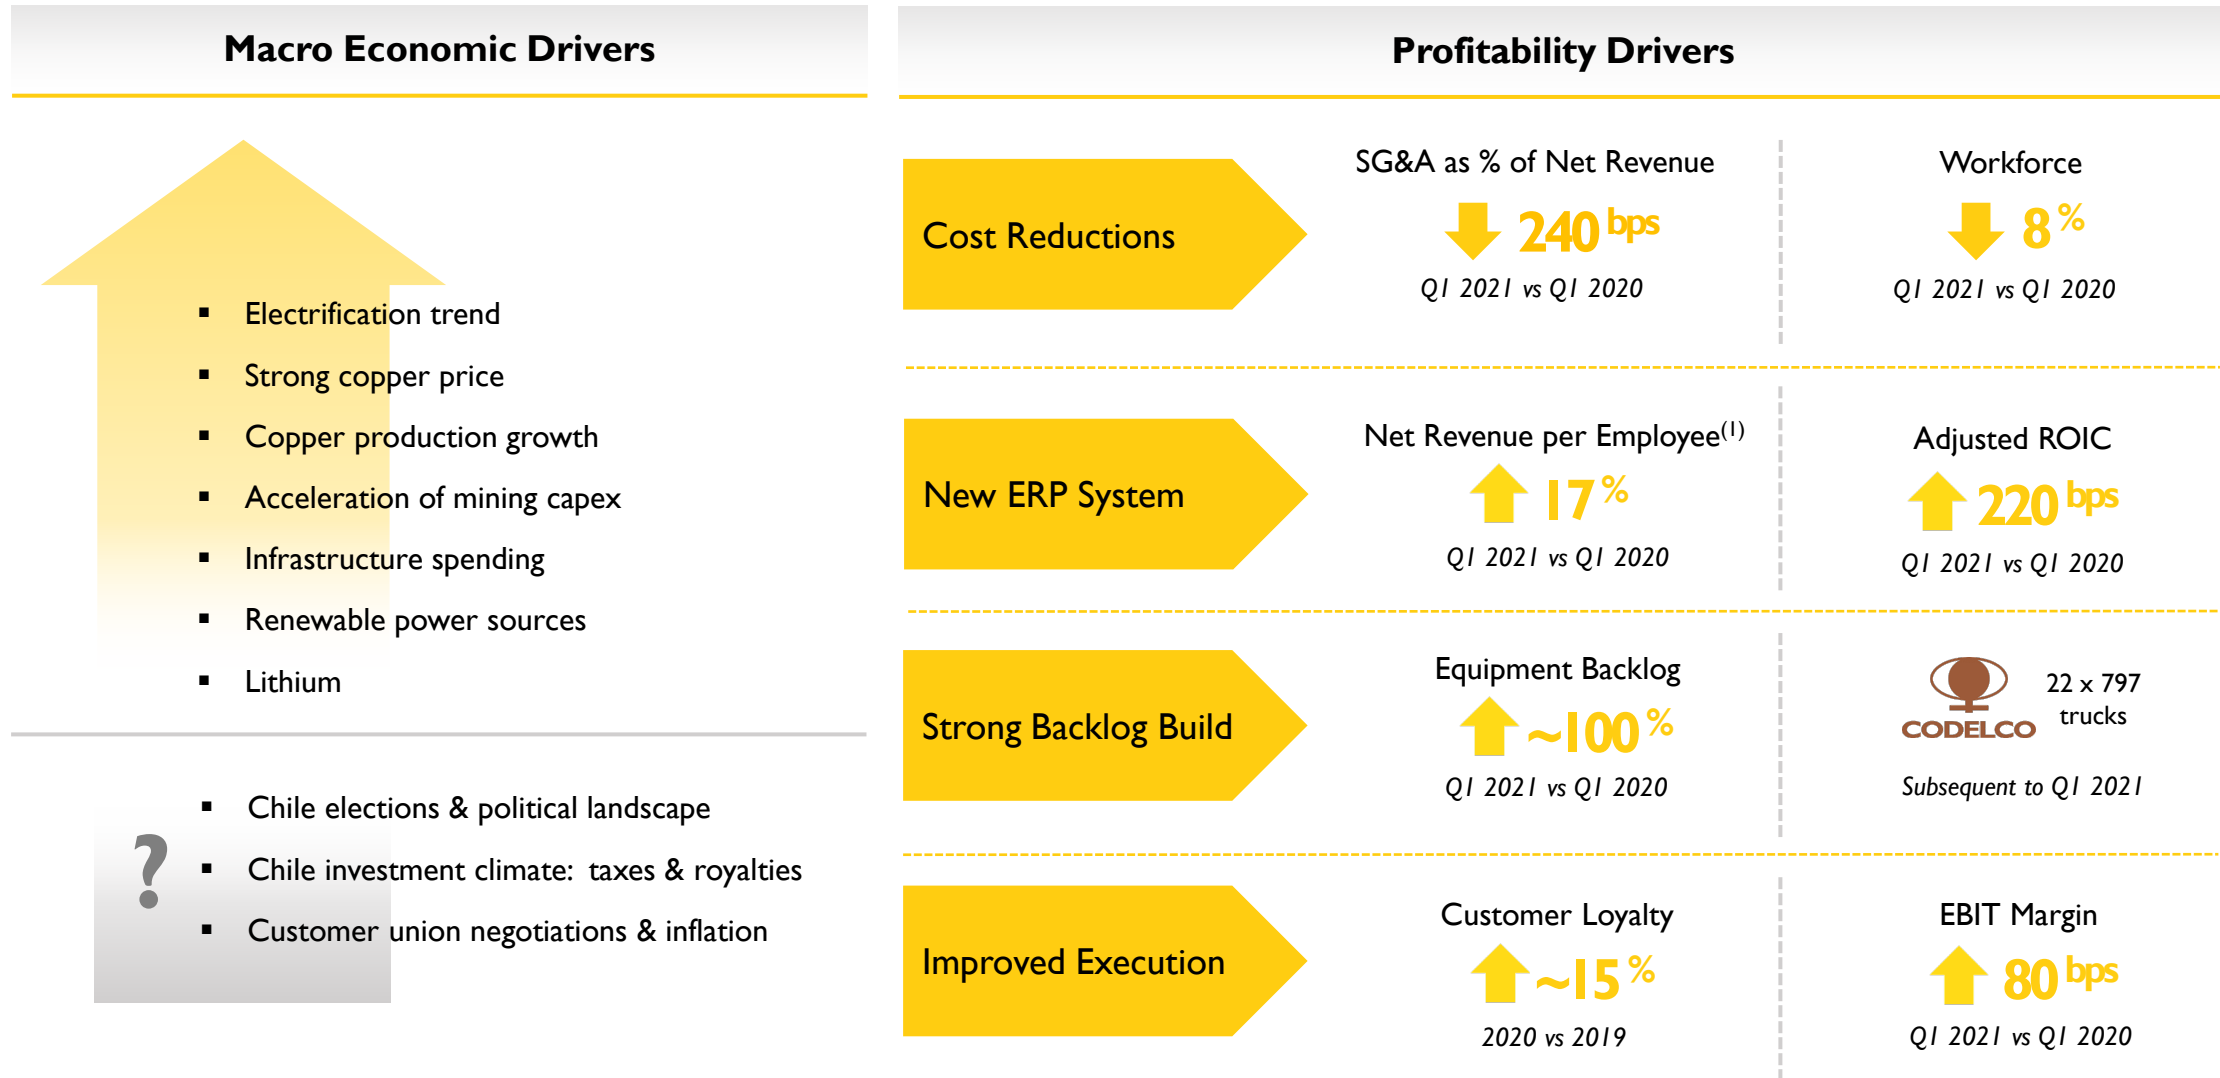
Macro Economic Drivers

- Electrification trend
- Strong copper price
- Copper production growth
- Acceleration of mining capex
- Infrastructure spending
- Renewable power sources
- Lithium

?

- Chile elections & political landscape
- Chile investment climate: taxes & royalties
- Customer union negotiations & inflation

Profitability Drivers

Cost Reductions

SG&A as % of Net Revenue
240 bps
Q1 2021 vs Q1 2020

Workforce
8 %
Q1 2021 vs Q1 2020

New ERP System

Net Revenue per Employee$^{(1)}$
17 %
Q1 2021 vs Q1 2020

Adjusted ROIC
220 bps
Q1 2021 vs Q1 2020

Strong Backlog Build

Equipment Backlog
~100 %
Q1 2021 vs Q1 2020

CODELCO
22 x 797 trucks
Subsequent to Q1 2021

Improved Execution

Customer Loyalty
~15 %
2020 vs 2019

EBIT Margin
80 bps
Q1 2021 vs Q1 2020